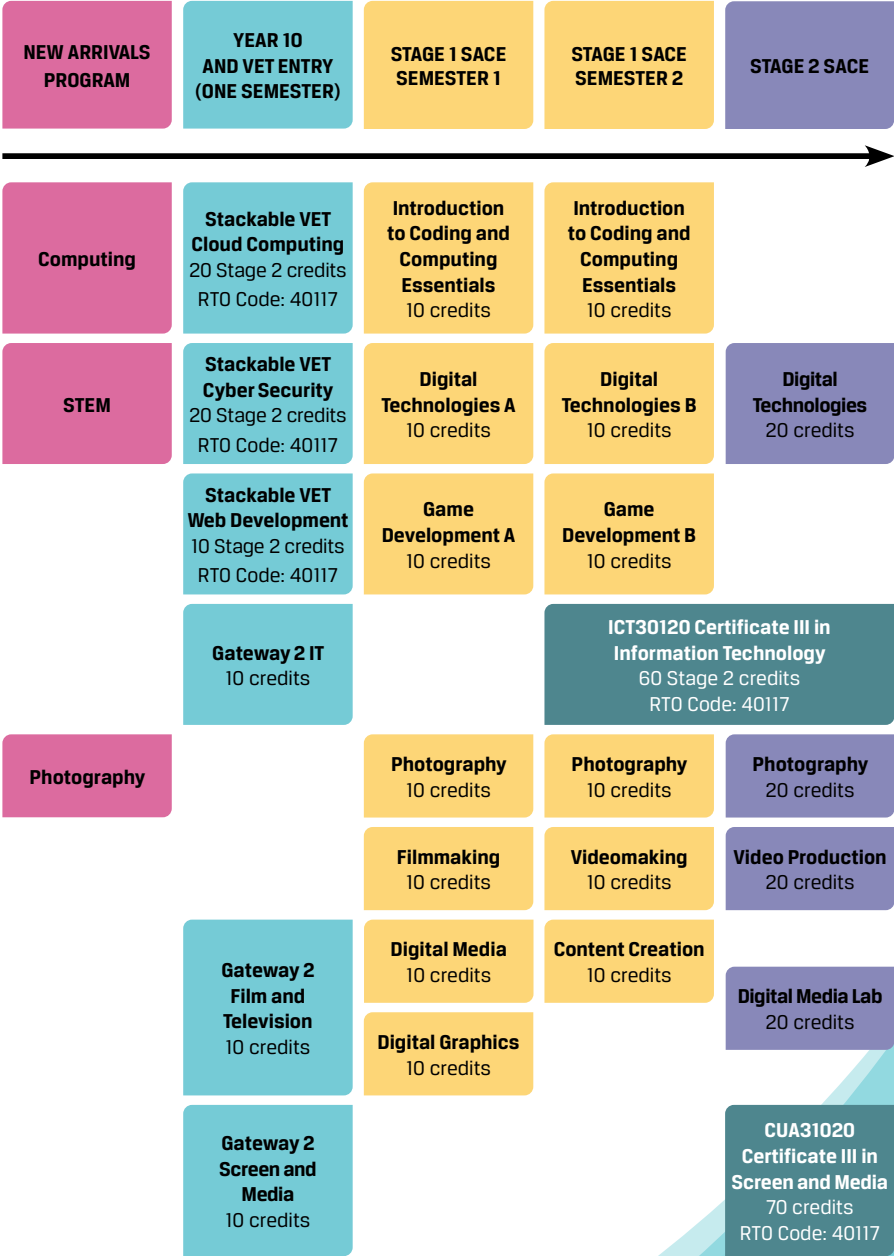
NEW ARRIVALS PROGRAM

YEAR 10 AND VET ENTRY (ONE SEMESTER)

STAGE 1 SACE SEMESTER 1

STAGE 1 SACE SEMESTER 2

STAGE 2 SACE

Computing

Stackable VET Cloud Computing
20 Stage 2 credits
RTO Code: 40117

Introduction to Coding and Computing Essentials
10 credits

Introduction to Coding and Computing Essentials
10 credits

STEM

Stackable VET Cyber Security
20 Stage 2 credits
RTO Code: 40117

Digital Technologies A
10 credits

Digital Technologies B
10 credits

Digital Technologies
20 credits

Stackable VET Web Development
10 Stage 2 credits
RTO Code: 40117

Game Development A
10 credits

Game Development B
10 credits

Gateway 2 IT
10 credits

ICT30120 Certificate III in Information Technology
60 Stage 2 credits
RTO Code: 40117

Photography

Photography
10 credits

Photography
10 credits

Photography
20 credits

Filmmaking
10 credits

Videomaking
10 credits

Video Production
20 credits

Gateway 2 Film and Television
10 credits

Digital Media
10 credits

Content Creation
10 credits

Digital Media Lab
20 credits

Digital Graphics
10 credits

Gateway 2 Screen and Media
10 credits

CUA31020 Certificate III in Screen and Media
70 credits
RTO Code: 40117